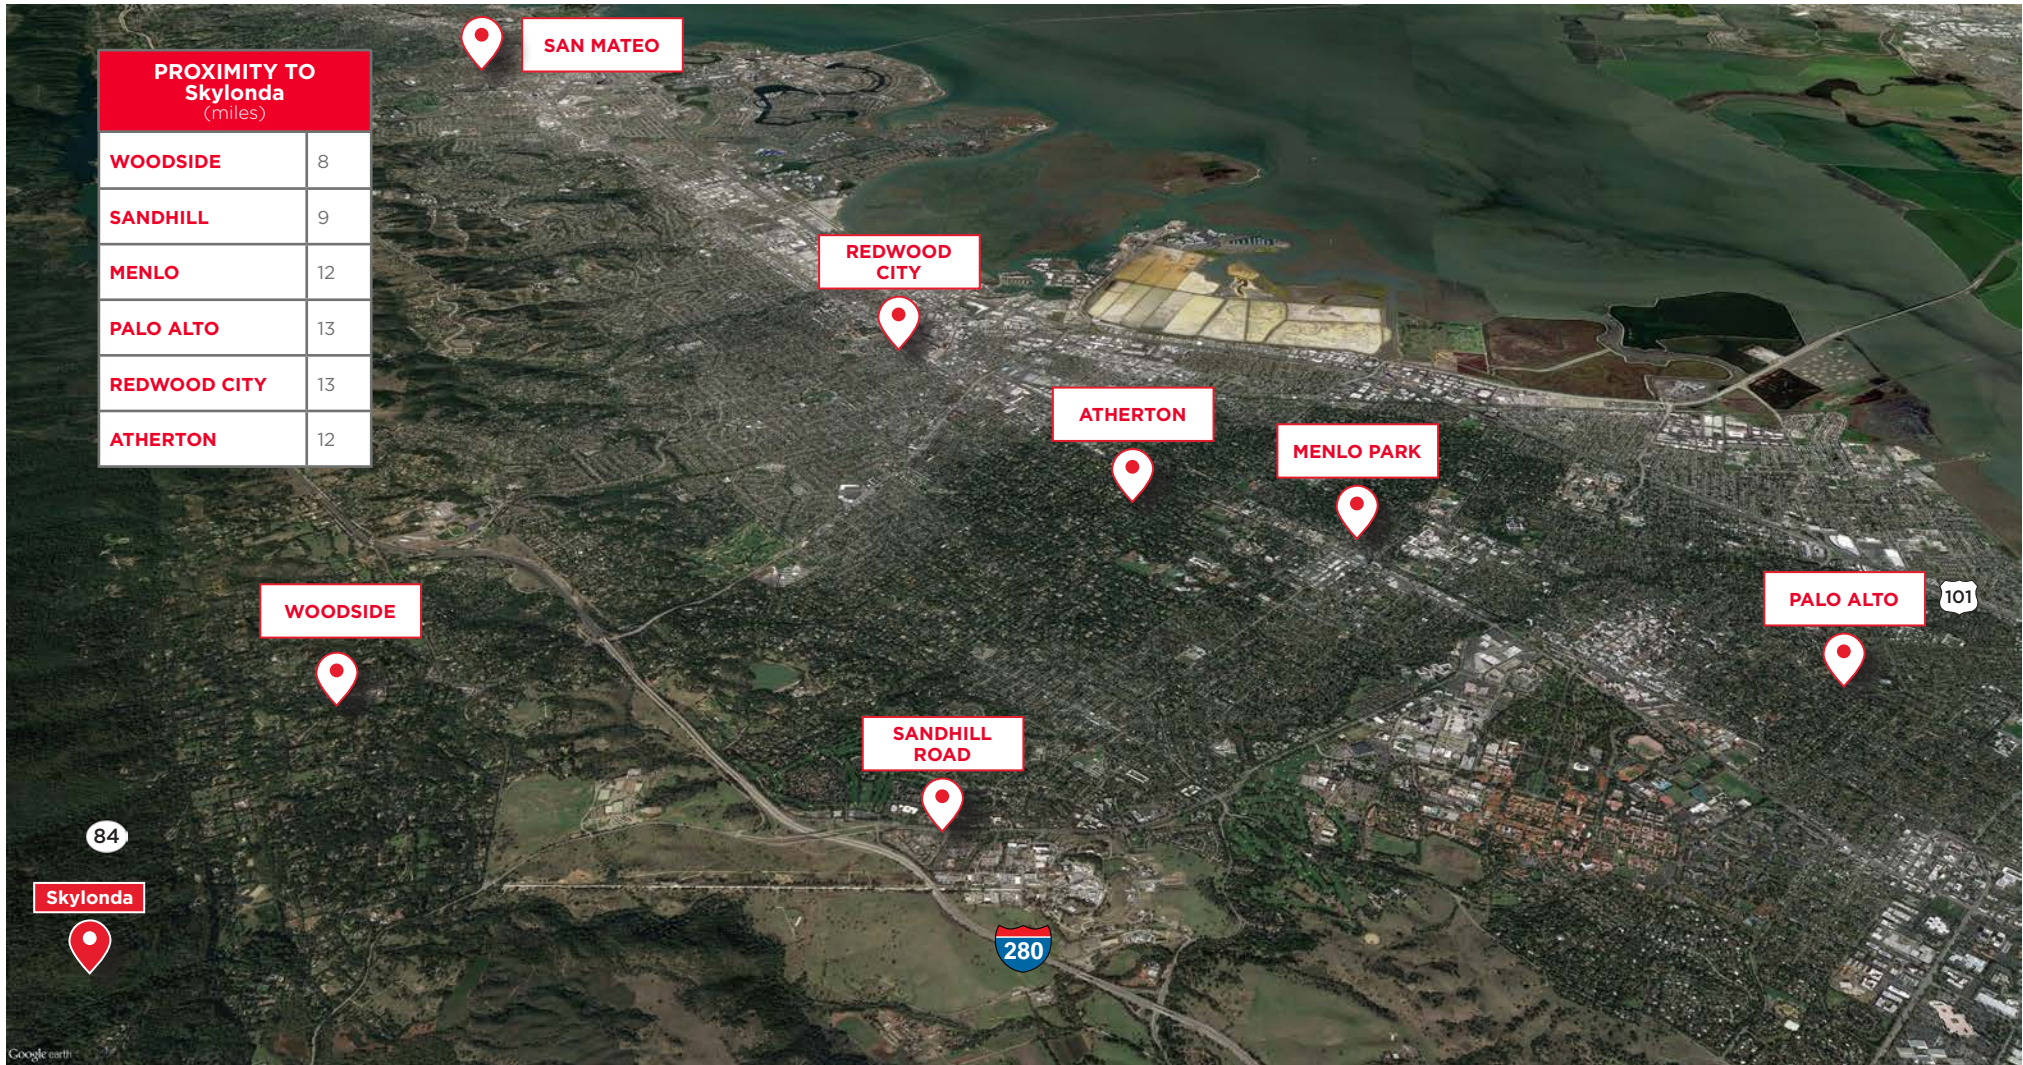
PROXIMITY TO Skylonda (miles)

| WOODSIDE | 8 |
|---|---|
| SANDHILL | 9 |
| MENLO | 12 |
| PALO ALTO | 13 |
| REDWOOD CITY | 13 |
| ATHERTON | 12 |

SAN MATEO

REDWOOD CITY

ATHERTON

MENLO PARK

PALO ALTO

101

WOODSIDE

SANDHILL ROAD

84

Skylonda

280

Google earth